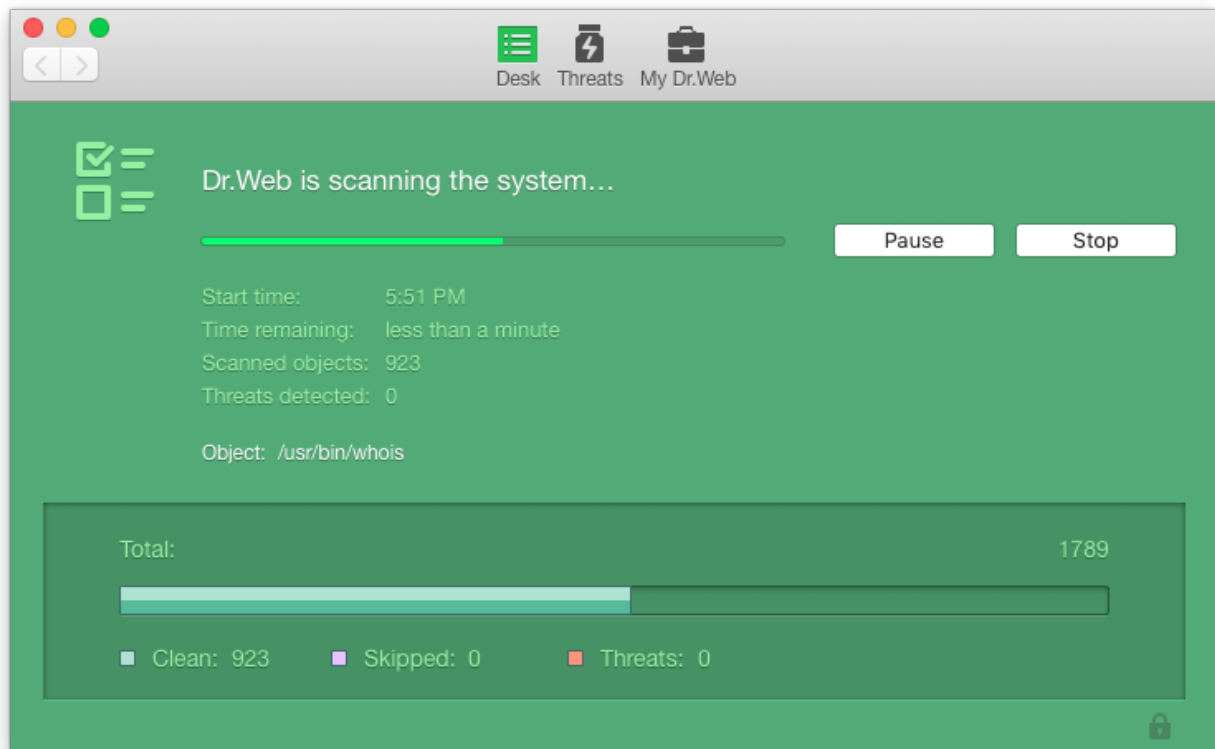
Desk Threats My Dr.Web

Dr.Web is scanning the system…

Pause Stop

Start time: 5:51 PM
Time remaining: less than a minute
Scanned objects: 923
Threats detected: 0

Object: /usr/bin/whois

Total: 1789

Clean: 923 Skipped: 0 Threats: 0